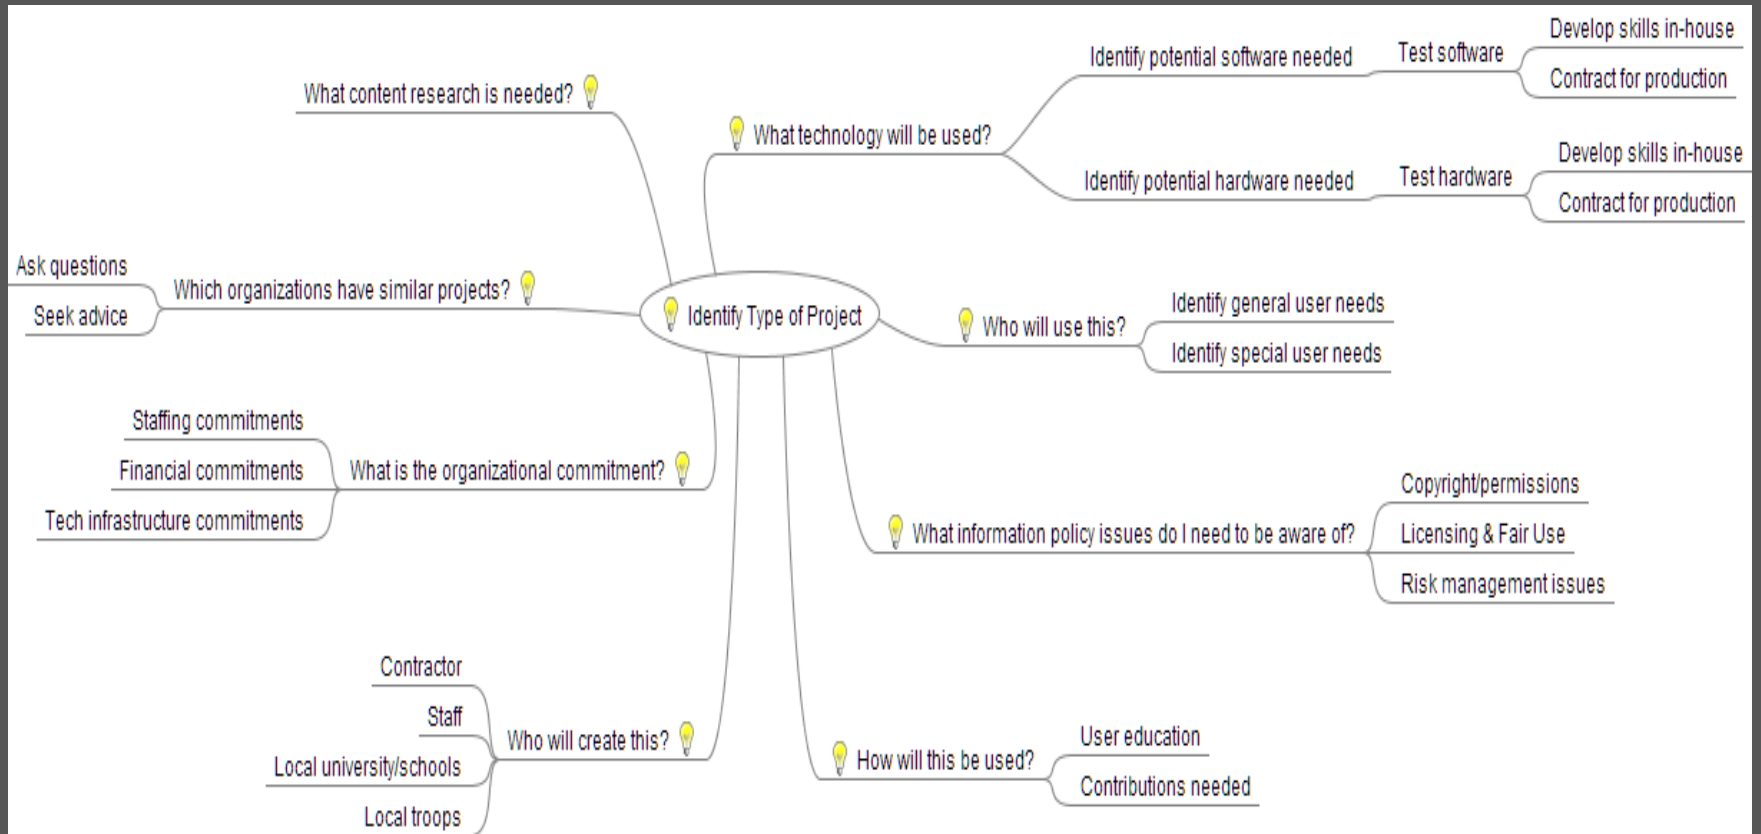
Identify Type of Project

What content research is needed?

What technology will be used?
Identify potential software needed
Test software
Develop skills in-house
Contract for production
Identify potential hardware needed
Test hardware
Develop skills in-house
Contract for production

Which organizations have similar projects?
Ask questions
Seek advice

Who will use this?
Identify general user needs
Identify special user needs

What is the organizational commitment?
Staffing commitments
Financial commitments
Tech infrastructure commitments

What information policy issues do I need to be aware of?
Copyright/permissions
Licensing & Fair Use
Risk management issues

Who will create this?
Contractor
Staff
Local university/schools
Local troops

How will this be used?
User education
Contributions needed